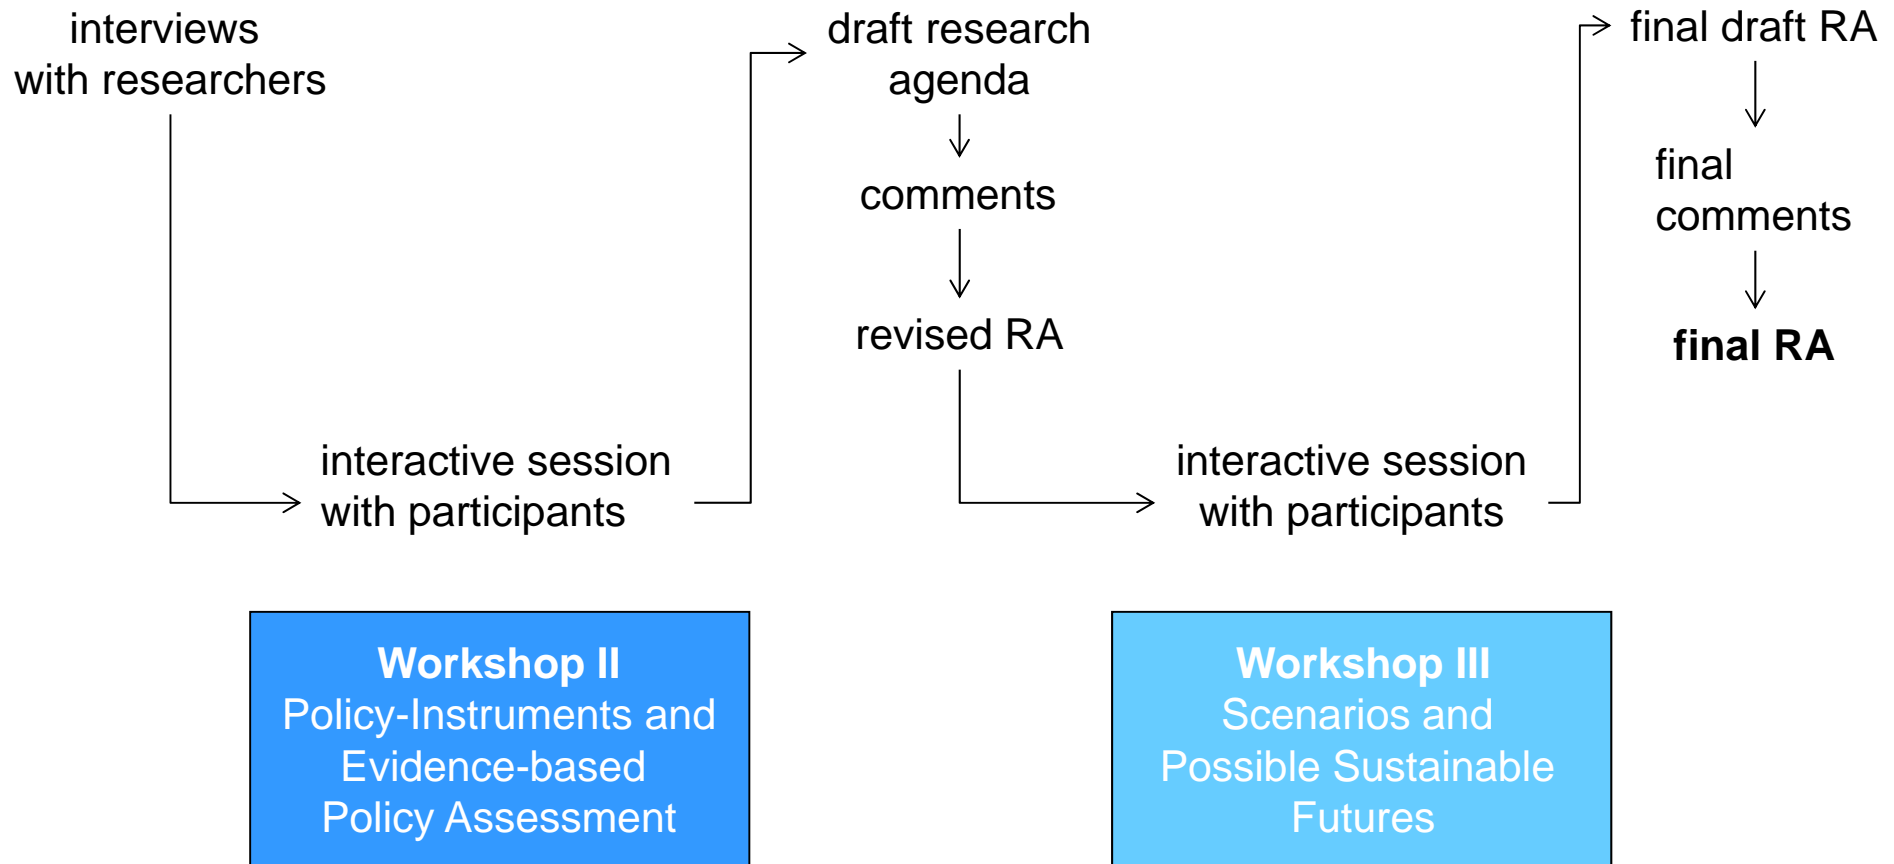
interviews with researchers

interactive session with participants

draft research agenda

comments

revised RA

interactive session with participants

final draft RA

final comments

**final RA**

**Workshop II**
Policy-Instruments and Evidence-based Policy Assessment

**Workshop III**
Scenarios and Possible Sustainable Futures